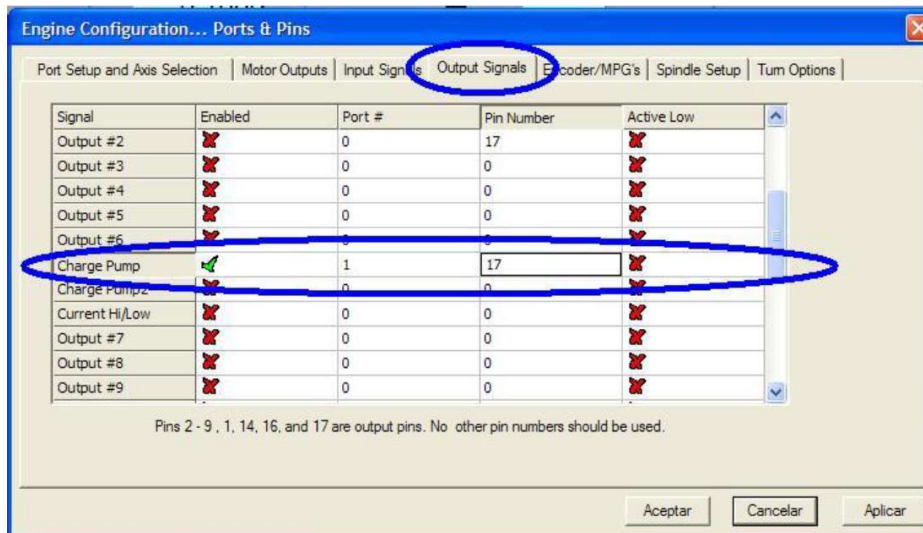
Engine Configuration... Ports & Pins

Port Setup and Axis Selection | Motor Outputs | Input Signals | Output Signals | Encoder/MPG's | Spindle Setup | Turn Options

| Signal | Enabled | Port # | Pin Number | Active Low |
|---|---|---|---|---|
| Output #2 | | 0 | 17 | |
| Output #3 | | 0 | 0 | |
| Output #4 | | 0 | 0 | |
| Output #5 | | 0 | 0 | |
| Output #6 | | 0 | 0 | |
| Charge Pump | | 1 | 17 | |
| Charge Pump2 | | 0 | 0 | |
| Current Hi/Low | | 0 | 0 | |
| Output #7 | | 0 | 0 | |
| Output #8 | | 0 | 0 | |
| Output #9 | | 0 | 0 | |

Pins 2 - 9 , 1, 14, 16, and 17 are output pins. No other pin numbers should be used.

Aceptar | Cancelar | Aplicar